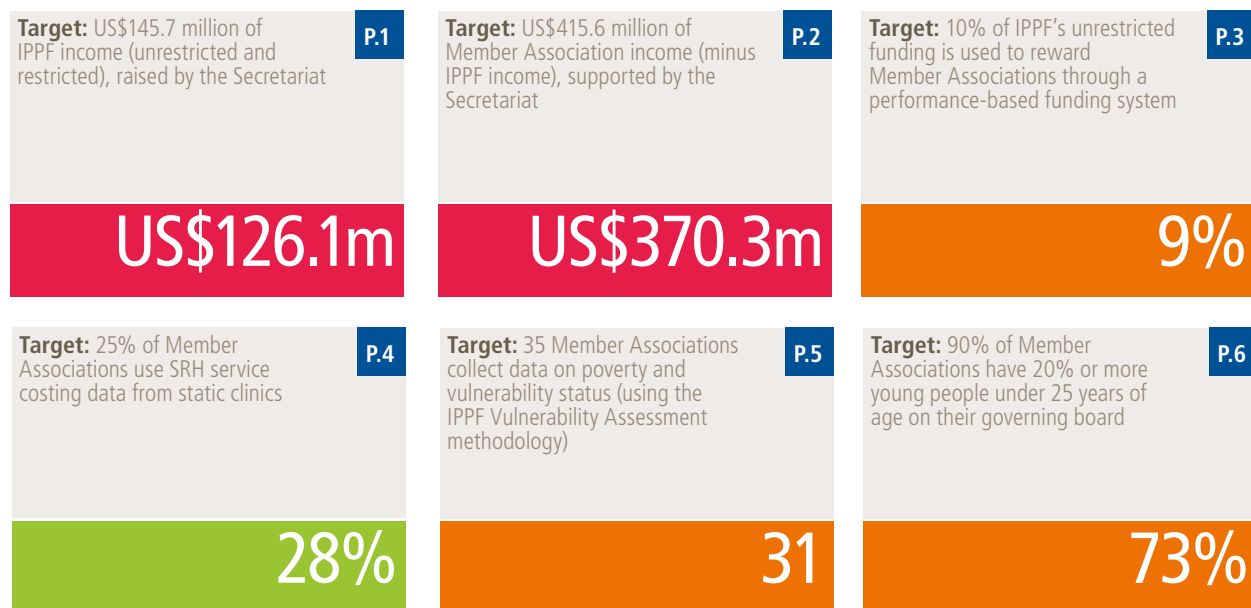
Target: US$145.7 million of IPPF income (unrestricted and restricted), raised by the Secretariat

P.1

US$126.1m

Target: US$415.6 million of Member Association income (minus IPPF income), supported by the Secretariat

P.2

US$370.3m

Target: 10% of IPPF's unrestricted funding is used to reward Member Associations through a performance-based funding system

P.3

9%

Target: 25% of Member Associations use SRH service costing data from static clinics

P.4

28%

Target: 35 Member Associations collect data on poverty and vulnerability status (using the IPPF Vulnerability Assessment methodology)

P.5

31

Target: 90% of Member Associations have 20% or more young people under 25 years of age on their governing board

P.6

73%